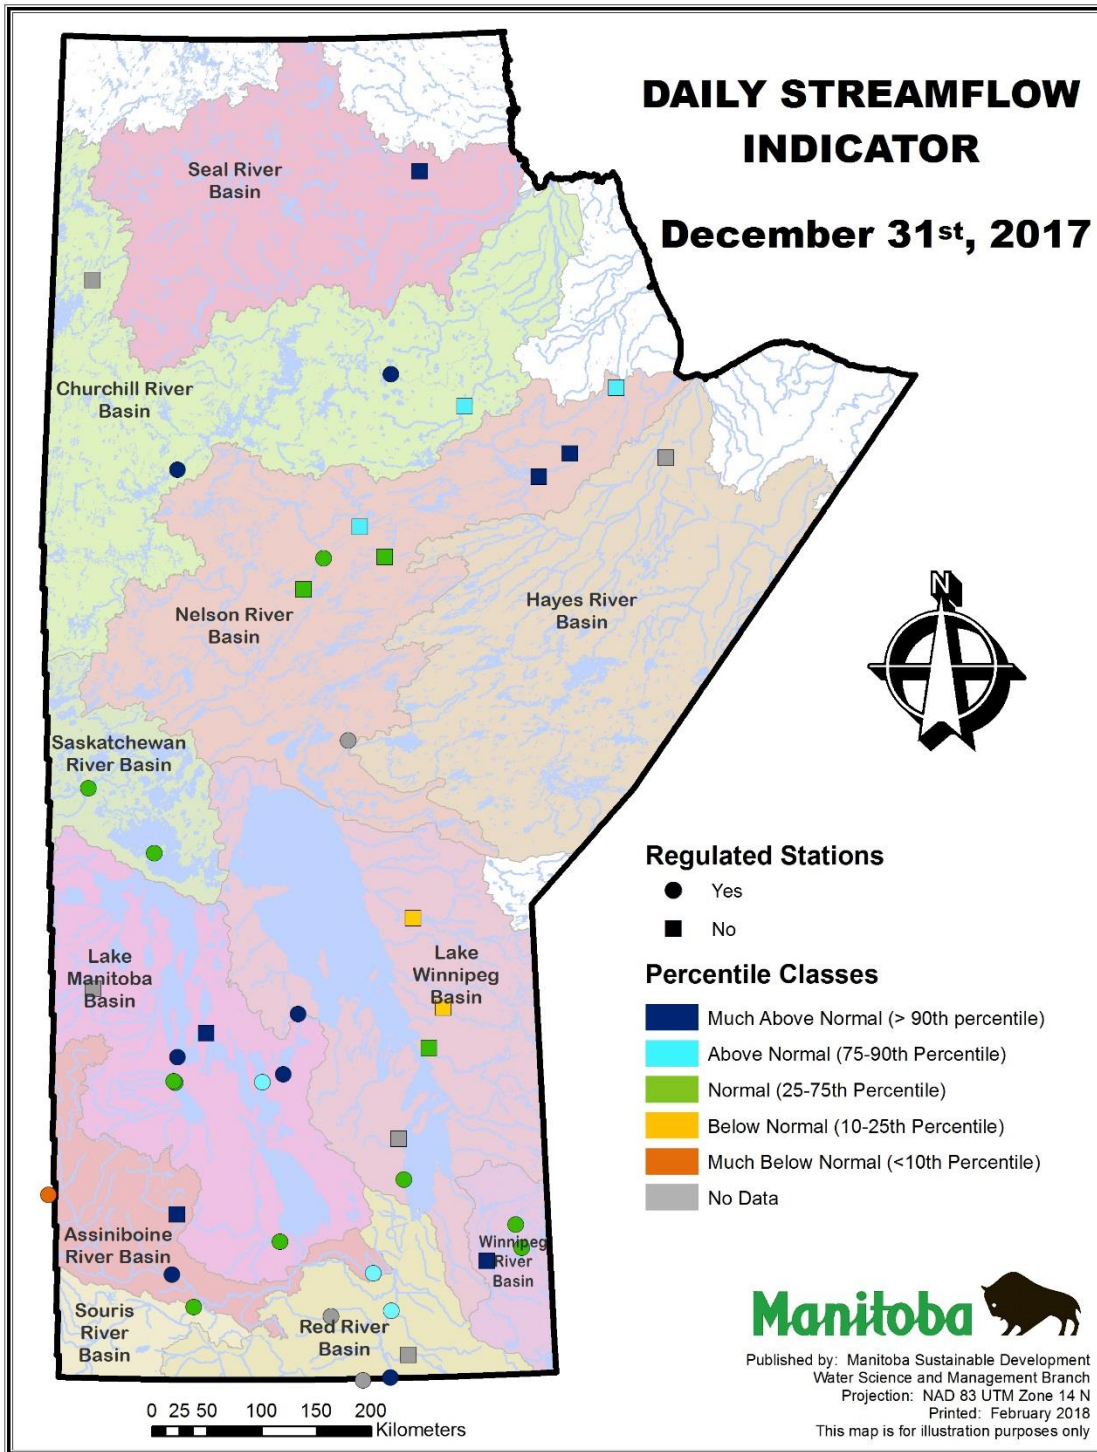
DAILY STREAMFLOW INDICATOR

December 31$^{st}$, 2017

Seal River Basin

Churchill River Basin

Nelson River Basin

Hayes River Basin

Saskatchewan River Basin

Lake Manitoba Basin

Lake Winnipeg Basin

Assiniboine River Basin

Winnipeg River Basin

Souris River Basin

Red River Basin

N

Regulated Stations

Yes

No

Percentile Classes

Much Above Normal (> 90th percentile)

Above Normal (75-90th Percentile)

Normal (25-75th Percentile)

Below Normal (10-25th Percentile)

Much Below Normal (<10th Percentile)

No Data

0 25 50 100 150 200 Kilometers

Manitoba

Published by: Manitoba Sustainable Development
Water Science and Management Branch
Projection: NAD 83 UTM Zone 14 N
Printed: February 2018
This map is for illustration purposes only